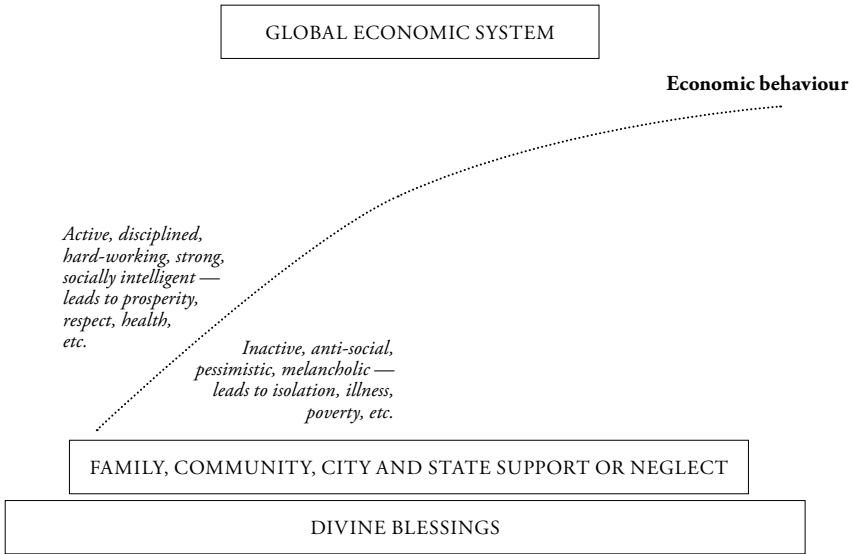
GLOBAL ECONOMIC SYSTEM

**Economic behaviour**

*Active, disciplined, hard-working, strong, socially intelligent — leads to prosperity, respect, health, etc.*

*Inactive, anti-social, pessimistic, melancholic — leads to isolation, illness, poverty, etc.*

FAMILY, COMMUNITY, CITY AND STATE SUPPORT OR NEGLECT

DIVINE BLESSINGS